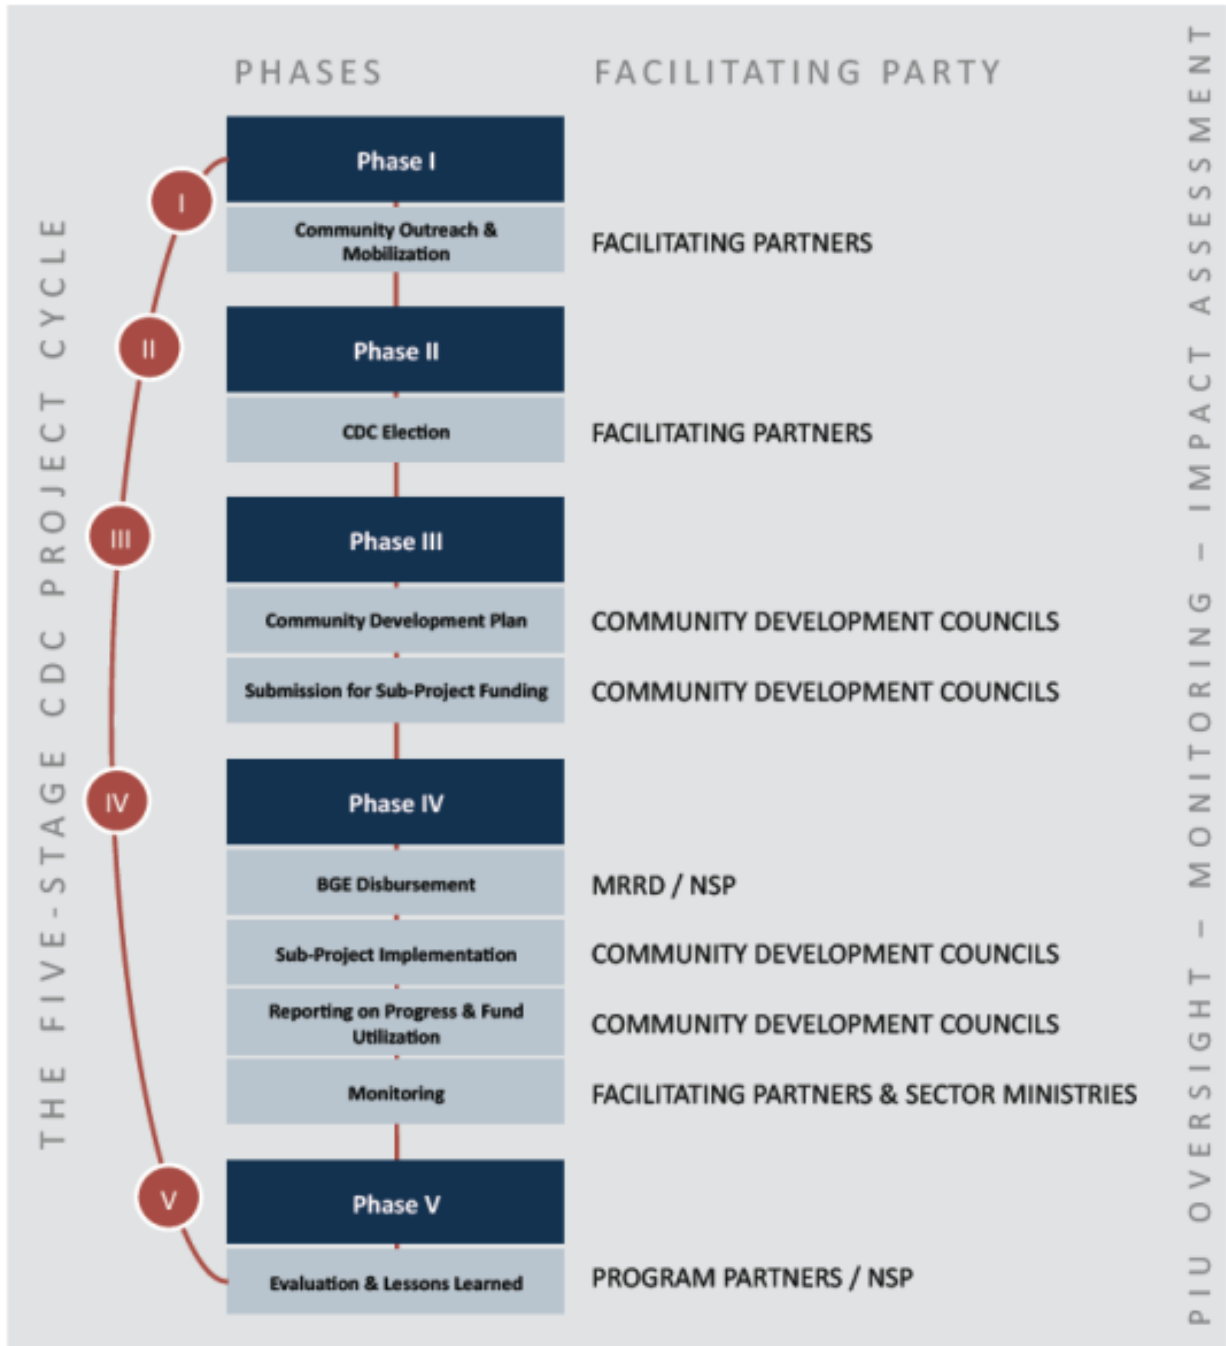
THE FIVE-STAGE CDC PROJECT CYCLE

PHASES

FACILITATING PARTY

I

Phase I

Community Outreach & Mobilization

FACILITATING PARTNERS

II

Phase II

CDC Election

FACILITATING PARTNERS

III

Phase III

Community Development Plan

COMMUNITY DEVELOPMENT COUNCILS

Submission for Sub-Project Funding

COMMUNITY DEVELOPMENT COUNCILS

IV

Phase IV

BGE Disbursement

MRRD / NSP

Sub-Project Implementation

COMMUNITY DEVELOPMENT COUNCILS

Reporting on Progress & Fund Utilization

COMMUNITY DEVELOPMENT COUNCILS

Monitoring

FACILITATING PARTNERS & SECTOR MINISTRIES

V

Phase V

Evaluation & Lessons Learned

PROGRAM PARTNERS / NSP

PIU OVERSIGHT – MONITORING – IMPACT ASSESSMENT